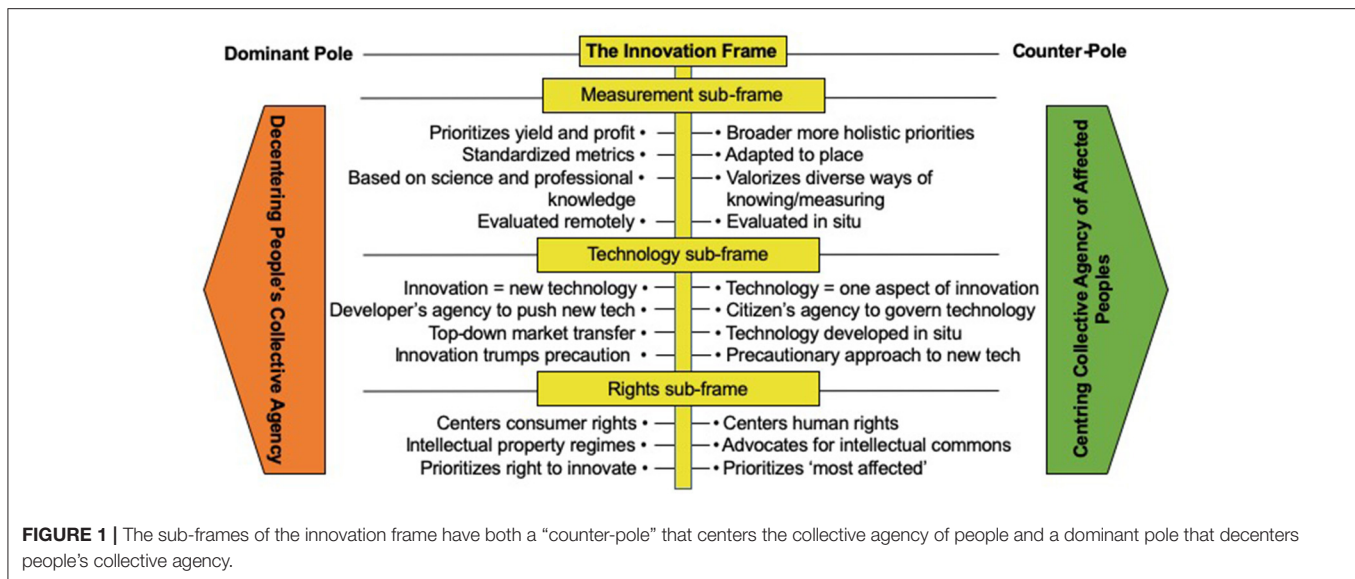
Dominant Pole

The Innovation Frame

Counter-Pole

Decentering People's Collective Agency

Measurement sub-frame

Prioritizes yield and profit •
Standardized metrics •
Based on science and professional knowledge •
Evaluated remotely •

• Broader more holistic priorities
• Adapted to place
• Valorizes diverse ways of knowing/measuring
• Evaluated in situ

Technology sub-frame

Innovation = new technology •
Developer's agency to push new tech •
Top-down market transfer •
Innovation trumps precaution •

• Technology = one aspect of innovation
• Citizen's agency to govern technology
• Technology developed in situ
• Precautionary approach to new tech

Rights sub-frame

Centers consumer rights •
Intellectual property regimes •
Prioritizes right to innovate •

• Centers human rights
• Advocates for intellectual commons
• Prioritizes 'most affected'

Centring Collective Agency of Affected Peoples

**FIGURE 1 |** The sub-frames of the innovation frame have both a "counter-pole" that centers the collective agency of people and a dominant pole that decenters people's collective agency.